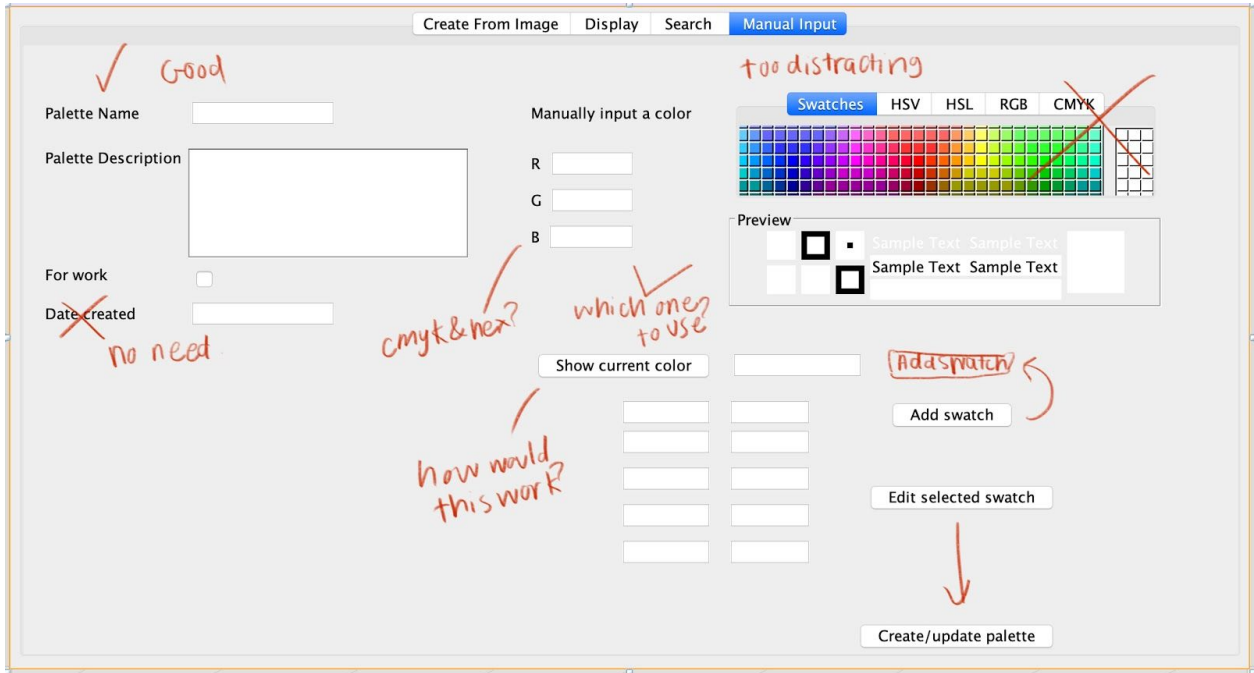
Create From Image | Display | Search | Manual Input

✓ Good

Palette Name

Palette Description

For work

Date created

no need

Manually input a color

R

G

B

cmyk & hex?

which one? to use?

Show current color

how would this work?

too distracting

Swatches | HSV | HSL | RGB | CMYK

Preview

Sample Text Sample Text

Sample Text Sample Text

Add swatch

Add swatch

Edit selected swatch

Create/update palette